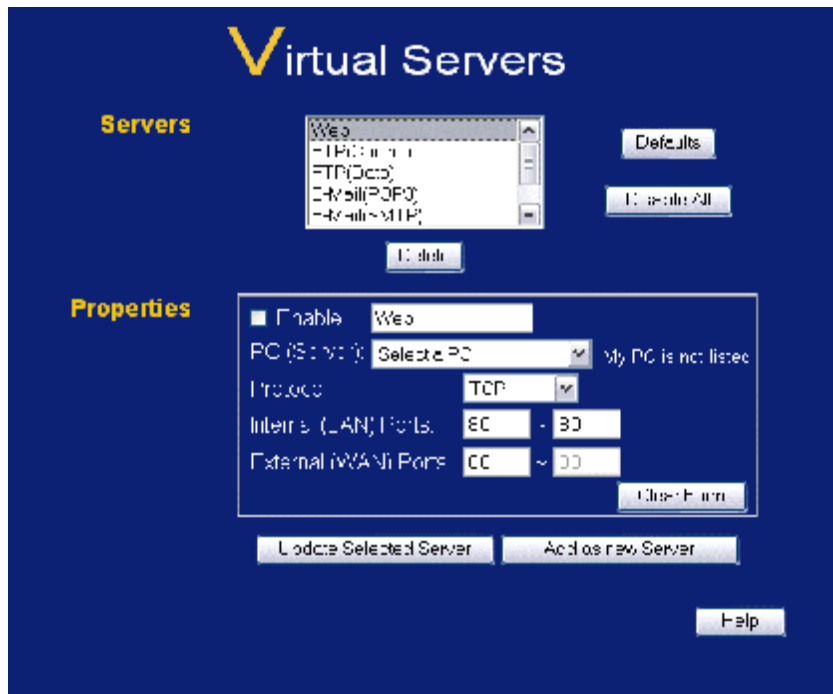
Virtual Servers

Servers

Web
FTP(Control)
FTP(Data)
E-Mail(POP3)
E-Mail(SMTP)

Defaults

Disable All

Delete

Properties

Enable Web

PC (Server): Select a PC My PC is not listed

Protocol TCP

Internal (LAN) Ports: 80 - 80

External (WAN) Ports: 80 ~ 80

Clear Form

Update Selected Server

Add as new Server

Help